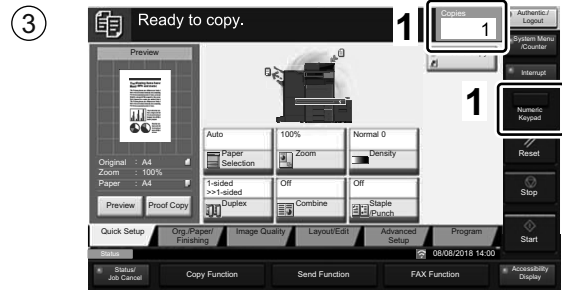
③

Ready to copy.

1

Copies
1

Authentic./Logout

System Menu/Counter

Interrupt

1

Numeric Keypad

Reset

Stop

Start

Preview

Original : A4
Zoom : 100%
Paper : A4

Preview

Proof Copy

Auto
Paper Selection

100%
Zoom

Normal 0
Density

1-sided >>1-sided
Duplex

Off
Combine

Off
Staple Punch

Quick Setup

Org./Paper/Finishing

Image Quality

Layout/Edit

Advanced Setup

Program

Status

08/08/2018 14:00

Status/Job Cancel

Copy Function

Send Function

FAX Function

Accessibility Display